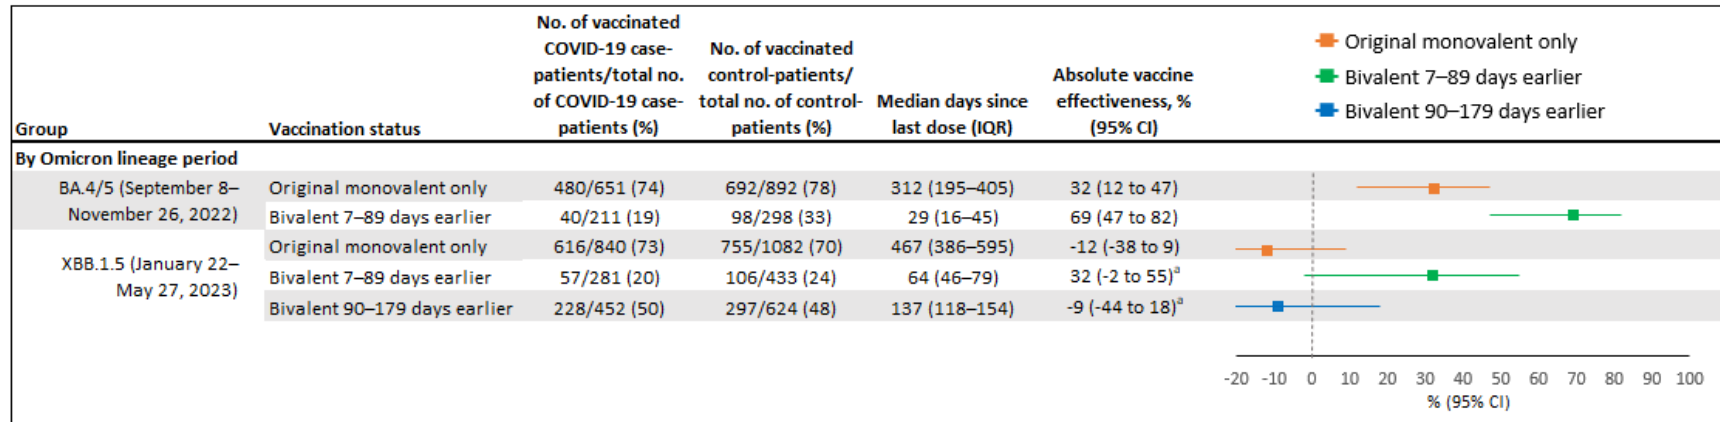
| Group | Vaccination status | No. of vaccinated COVID-19 case-patients/total no. of COVID-19 case-patients (%) | No. of vaccinated control-patients/ total no. of control-patients (%) | Median days since last dose (IQR) | Absolute vaccine effectiveness, % (95% CI) |
|---|---|---|---|---|---|
| By Omicron lineage period | | | | | |
| BA.4/5 (September 8–November 26, 2022) | Original monovalent only | 480/651 (74) | 692/892 (78) | 312 (195–405) | 32 (12 to 47) |
| | Bivalent 7–89 days earlier | 40/211 (19) | 98/298 (33) | 29 (16–45) | 69 (47 to 82) |
| XBB.1.5 (January 22–May 27, 2023) | Original monovalent only | 616/840 (73) | 755/1082 (70) | 467 (386–595) | -12 (-38 to 9) |
| | Bivalent 7–89 days earlier | 57/281 (20) | 106/433 (24) | 64 (46–79) | 32 (-2 to 55)$^{a}$ |
| | Bivalent 90–179 days earlier | 228/452 (50) | 297/624 (48) | 137 (118–154) | -9 (-44 to 18)$^{a}$ |

Original monovalent only
Bivalent 7–89 days earlier
Bivalent 90–179 days earlier

-20 -10 0 10 20 30 40 50 60 70 80 90 100
% (95% CI)